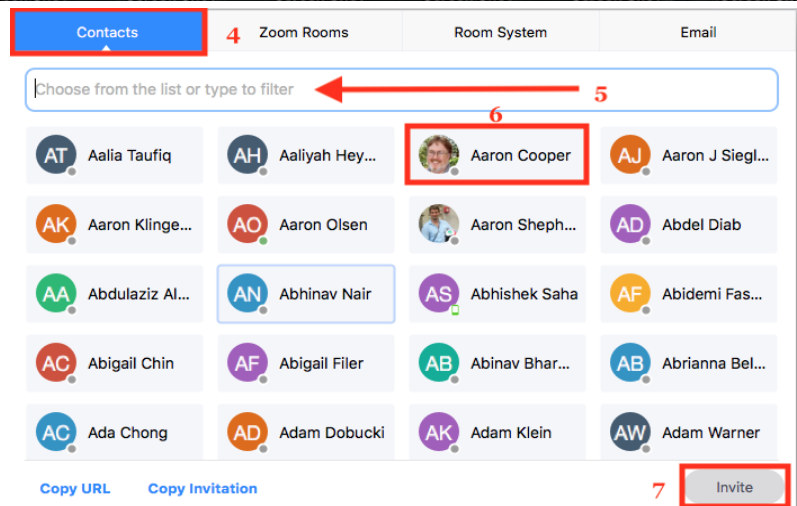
Contacts 4 Zoom Rooms Room System Email

Choose from the list or type to filter 5

6

AT Aalia Taufiq
AH Aaliyah Hey...
Aaron Cooper
AJ Aaron J Siegl...
AK Aaron Klinge...
AO Aaron Olsen
Aaron Sheph...
AD Abdel Diab
AA Abdulaziz Al...
AN Abhinav Nair
AS Abhishek Saha
AF Abidemi Fas...
AC Abigail Chin
AF Abigail Filer
AB Abinav Bhar...
AB Abrianna Bel...
AC Ada Chong
AD Adam Dobucki
AK Adam Klein
AW Adam Warner

Copy URL Copy Invitation 7 Invite